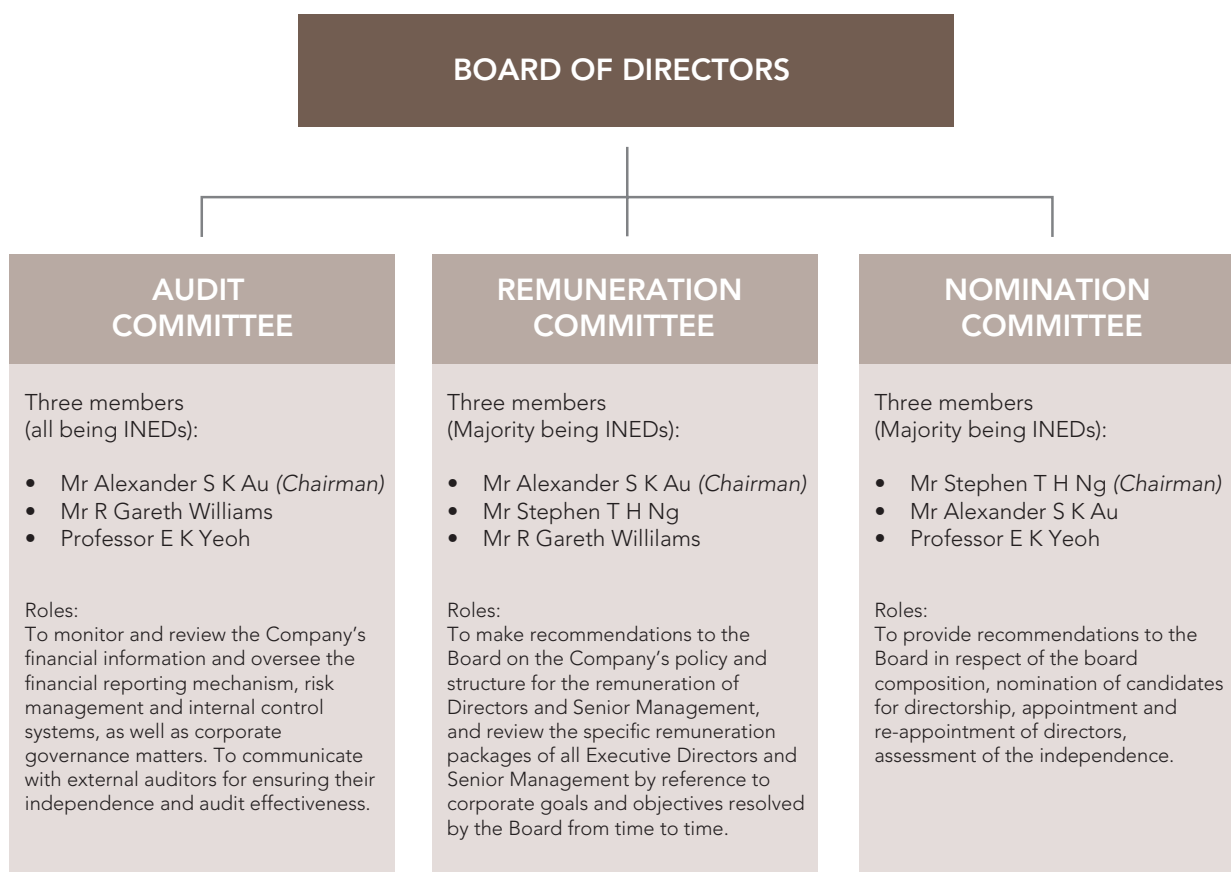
BOARD OF DIRECTORS

AUDIT COMMITTEE

Three members (all being INEDs):

- Mr Alexander S K Au *(Chairman)*
- Mr R Gareth Williams
- Professor E K Yeoh

Roles:
To monitor and review the Company's financial information and oversee the financial reporting mechanism, risk management and internal control systems, as well as corporate governance matters. To communicate with external auditors for ensuring their independence and audit effectiveness.

REMUNERATION COMMITTEE

Three members (Majority being INEDs):

- Mr Alexander S K Au *(Chairman)*
- Mr Stephen T H Ng
- Mr R Gareth Willilams

Roles:
To make recommendations to the Board on the Company's policy and structure for the remuneration of Directors and Senior Management, and review the specific remuneration packages of all Executive Directors and Senior Management by reference to corporate goals and objectives resolved by the Board from time to time.

NOMINATION COMMITTEE

Three members (Majority being INEDs):

- Mr Stephen T H Ng *(Chairman)*
- Mr Alexander S K Au
- Professor E K Yeoh

Roles:
To provide recommendations to the Board in respect of the board composition, nomination of candidates for directorship, appointment and re-appointment of directors, assessment of the independence.